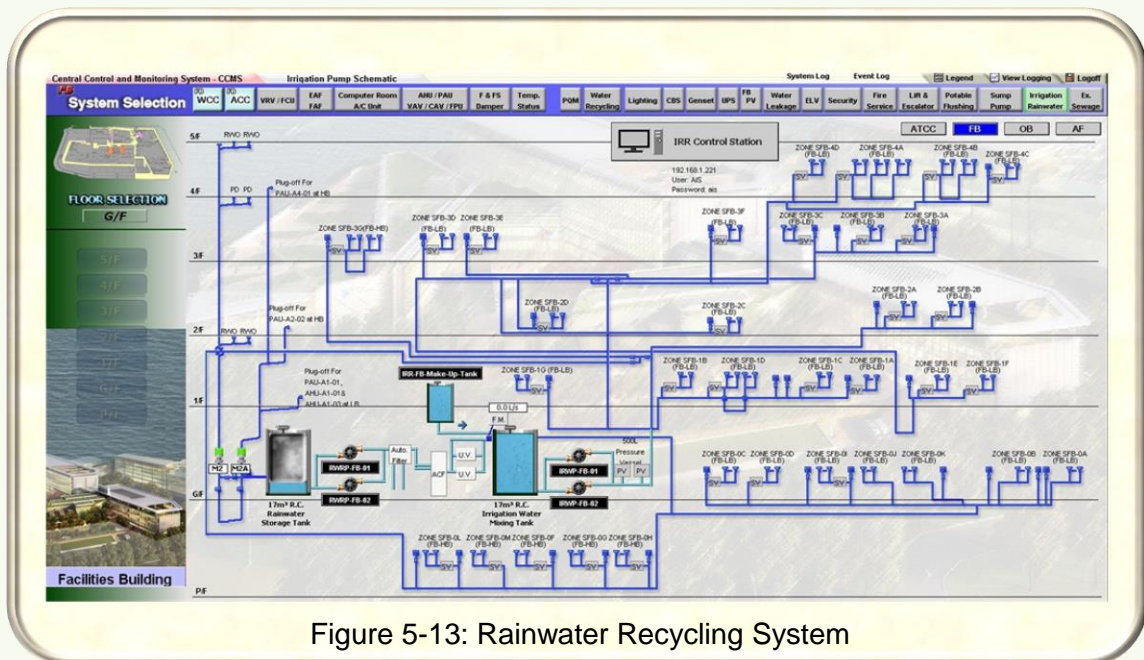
Central Control and Monitoring System - CCMS Irrigation Pump Schematic System Log Event Log Legend View Logging Logoff

FB System Selection WCC ACC VRV / FCU EAF FAF Computer Room A/C Unit AHU / PAU VAV / CAV / FPU F & FS Damper Temp. Status PQM Water Recycling Lighting CBS Genset UPS FB PV Water Leakage ELV Security Fire Service Lift & Escalator Potable Flushing Sump Pump Irrigation Rainwater Ex. Sewage

ATCC FB OB AF

IRR Control Station

192.168.1.221
User: AIS
Password: ais

FLOOR SELECTION
G/F

5/F
4/F
3/F
2/F
1/F
G/F
P/F

RWO RWO
PD PD
Plug-off For PAU-A4-01 at HB
Plug-off For PAU-A2-02 at HB
RWO RWO
Plug-off For PAU-A1-01, AHU-A1-01& AHU-A1-03 at LB

ZONE SFB-4D (FB-LB)
ZONE SFB-4A (FB-LB)
ZONE SFB-4B (FB-LB)
ZONE SFB-4C (FB-LB)
ZONE SFB-3G(FB-HB)
ZONE SFB-3D (FB-LB)
ZONE SFB-3E (FB-LB)
ZONE SFB-3F (FB-LB)
ZONE SFB-3C (FB-LB)
ZONE SFB-3B (FB-LB)
ZONE SFB-3A (FB-LB)
ZONE SFB-2D (FB-LB)
ZONE SFB-2C (FB-LB)
ZONE SFB-2A (FB-LB)
ZONE SFB-2B (FB-LB)
ZONE SFB-1G (FB-LB)
ZONE SFB-1B (FB-LB)
ZONE SFB-1D (FB-LB)
ZONE SFB-1C (FB-LB)
ZONE SFB-1A (FB-LB)
ZONE SFB-1E (FB-LB)
ZONE SFB-1F (FB-LB)

IRR-FB-Make-Up-Tank
0.0 L/s
FM
M2 M2A
RWRP-FB-01
RWRP-FB-02
Auto Filter
ACF
U.V.
U.V.
IRWP-FB-01
IRWP-FB-02
500L Pressure Vessel
PV PV
17m³ R.C. Rainwater Storage Tank
17m³ R.C. Irrigation Water Mixing Tank

ZONE SFB-0C (FB-LB)
ZONE SFB-0D (FB-LB)
ZONE SFB-0I (FB-LB)
ZONE SFB-0J (FB-LB)
ZONE SFB-0K (FB-LB)
ZONE SFB-0B (FB-LB)
ZONE SFB-0A (FB-LB)
ZONE SFB-0L (FB-HB)
ZONE SFB-0M (FB-HB)
ZONE SFB-0F (FB-HB)
ZONE SFB-0G (FB-HB)
ZONE SFB-0H (FB-HB)

SV

Facilities Building

Figure 5-13: Rainwater Recycling System